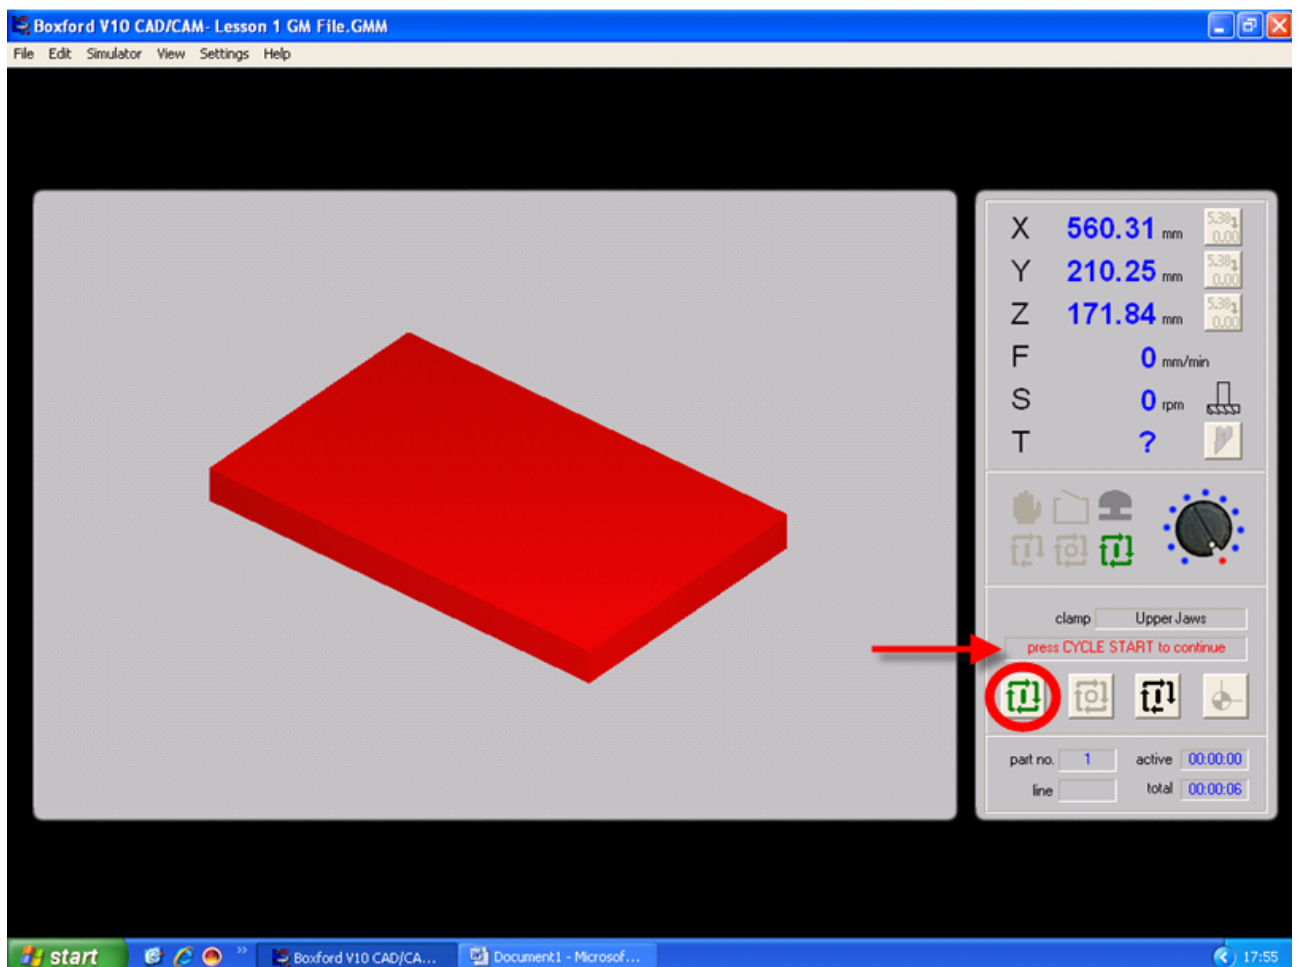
Boxford V10 CAD/CAM- Lesson 1 GM File.GMM

File Edit Simulator View Settings Help

X 560.31 mm 5.381 0.00
Y 210.25 mm 5.381 0.00
Z 171.84 mm 5.381 0.00
F 0 mm/min
S 0 rpm
T ?

clamp Upper Jaws

press CYCLE START to continue

part no. 1 active 00:00:00
line total 00:00:06

start Boxford V10 CAD/CA... Document1 - Microsof... 17:55